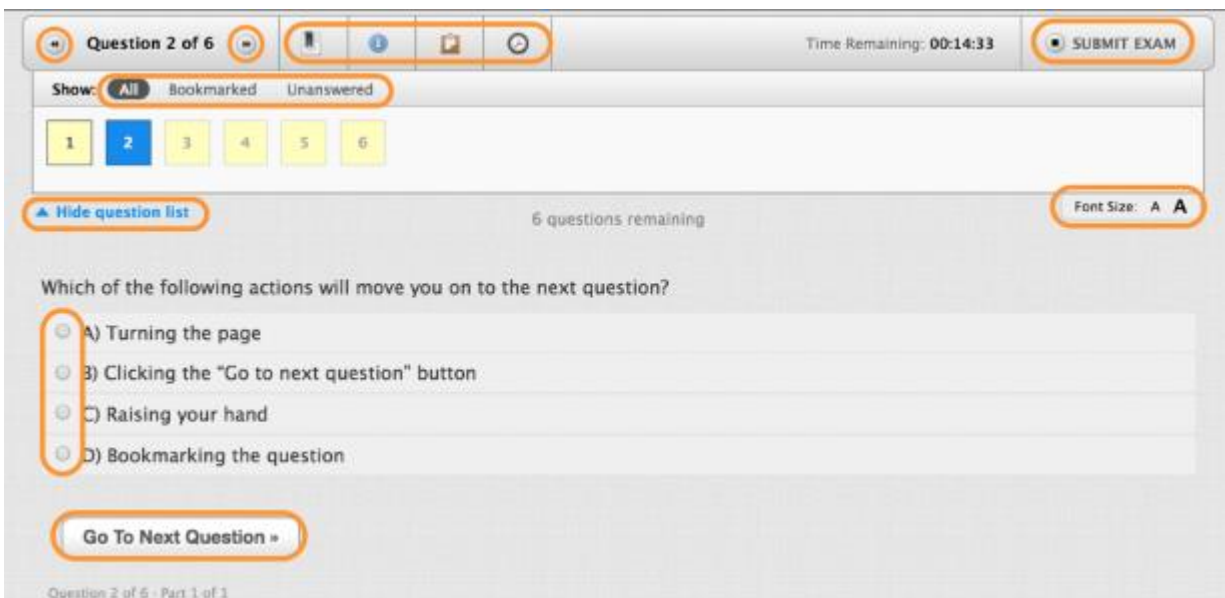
Question 2 of 6

Time Remaining: 00:14:33

SUBMIT EXAM

Show: All Bookmarked Unanswered

1 2 3 4 5 6

▲ Hide question list

6 questions remaining

Font Size: A A

Which of the following actions will move you on to the next question?

A) Turning the page

B) Clicking the "Go to next question" button

C) Raising your hand

D) Bookmarking the question

Go To Next Question »

Question 2 of 6 · Part 1 of 1